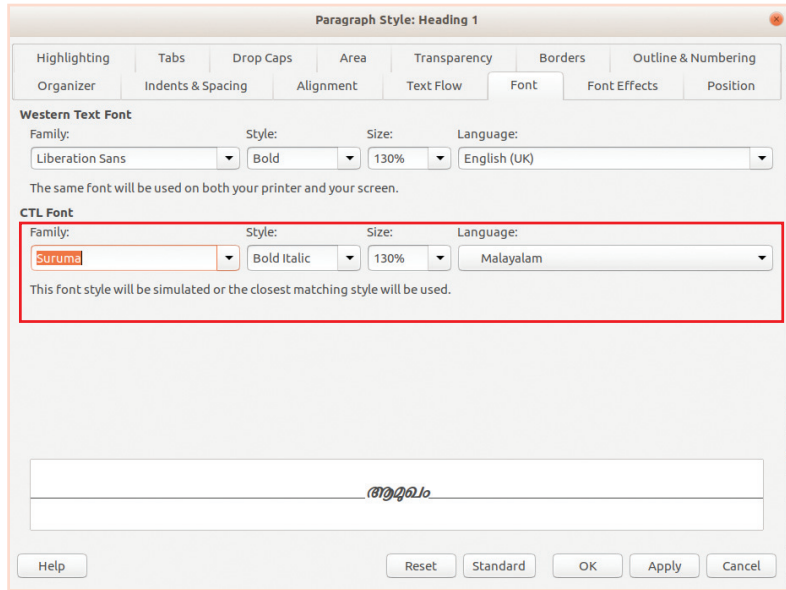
Paragraph Style: Heading 1

Highlighting | Tabs | Drop Caps | Area | Transparency | Borders | Outline & Numbering
Organizer | Indents & Spacing | Alignment | Text Flow | Font | Font Effects | Position

Western Text Font
Family: Liberation Sans
Style: Bold
Size: 130%
Language: English (UK)

The same font will be used on both your printer and your screen.

CTL Font
Family: Suruma
Style: Bold Italic
Size: 130%
Language: Malayalam

This font style will be simulated or the closest matching style will be used.

ആമുഖം

Help | Reset | Standard | OK | Apply | Cancel